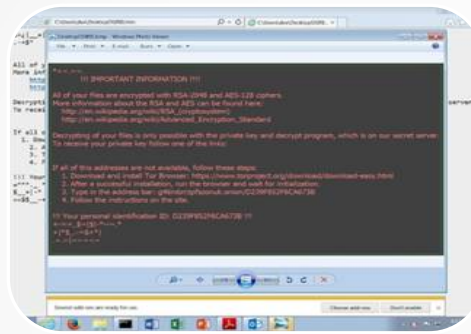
C:\Users\duk\Desktop\5DRB.htm

C:\Users\duk\Desktop\5DRB...

Desktop\5DRB.png - Windows Photo Viewer

File  Print  E-mail  Burn  Open

!!! IMPORTANT INFORMATION !!!!

All of your files are encrypted with RSA-2048 and AES-128 ciphers.
More information about the RSA and AES can be found here:
http://en.wikipedia.org/wiki/RSA_(cryptosystem)
http://en.wikipedia.org/wiki/Advanced_Encryption_Standard

Decrypting of your files is only possible with the private key and decrypt program, which is on our secret server.
To receive your private key follow one of the links:

If all of this addresses are not available, follow these steps:
1. Download and install Tor Browser: https://www.torproject.org/download/download-easy.html
2. After a successful installation, run the browser and wait for initialization.
3. Type in the address bar: g46mbrrzpfszonuk.onion/D239F952F6CA673B
4. Follow the instructions on the site.

!!! Your personal identification ID: D239F952F6CA673B !!!

All of y
More inf
Decrypti
If all o
!!! Your

Choose add-ons   Don't enable